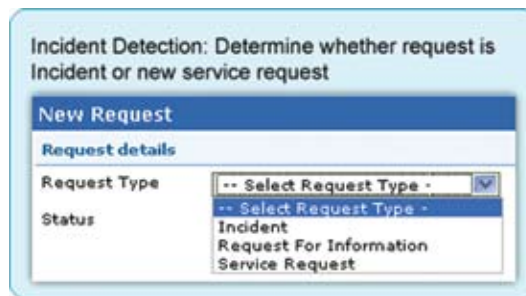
Incident Detection: Determine whether request is Incident or new service request

New Request

Request details

Request Type

-- Select Request Type -

Status

-- Select Request Type -

Incident

Request For Information

Service Request